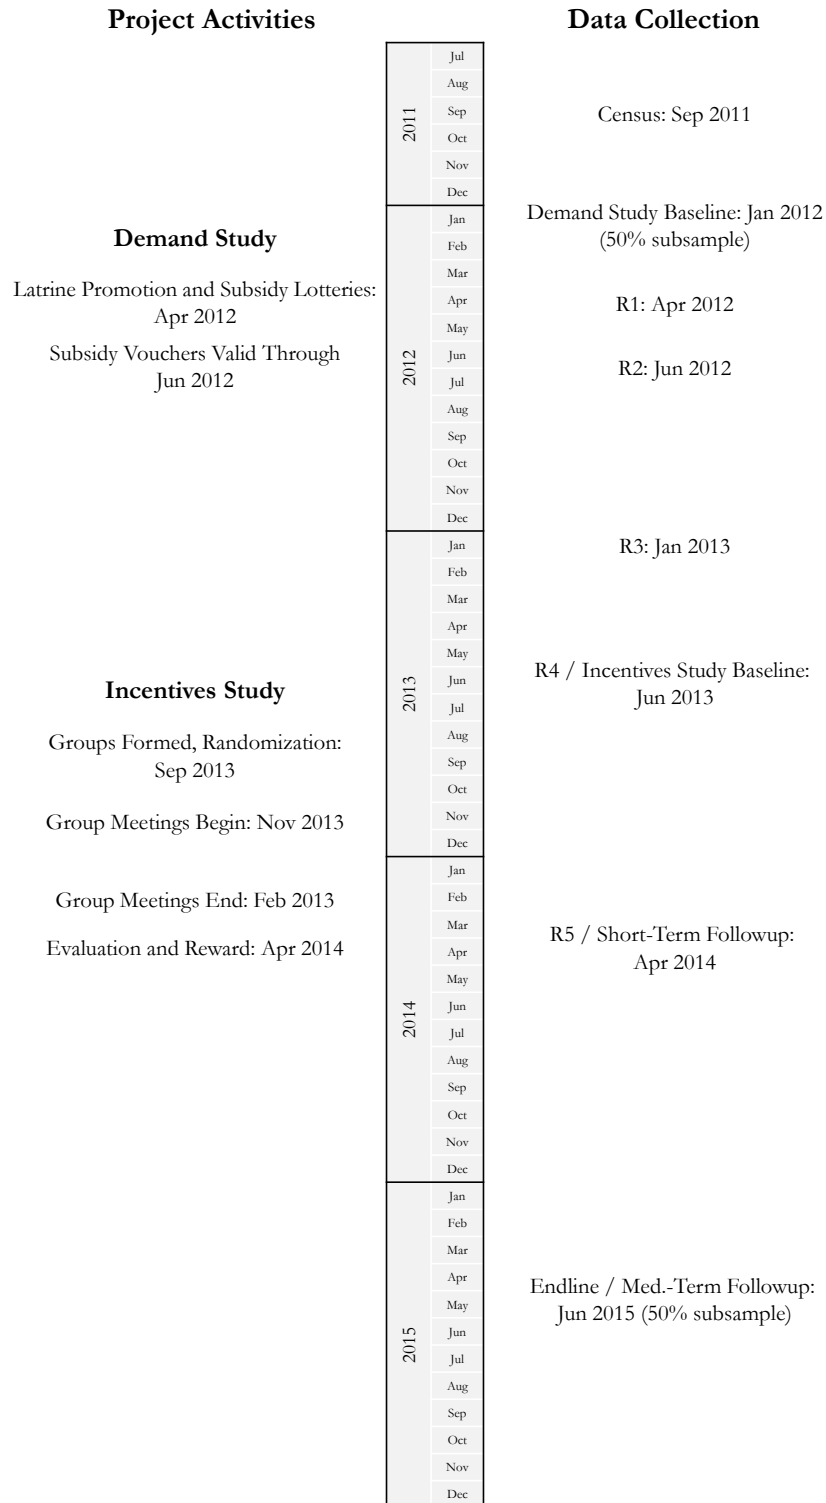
Project Activities

Data Collection

2011
Jul
Aug
Sep
Oct
Nov
Dec

Census: Sep 2011

2012
Jan
Feb
Mar
Apr
May
Jun
Jul
Aug
Sep
Oct
Nov
Dec

Demand Study

Latrine Promotion and Subsidy Lotteries: Apr 2012

Subsidy Vouchers Valid Through Jun 2012

Demand Study Baseline: Jan 2012 (50% subsample)

R1: Apr 2012

R2: Jun 2012

2013
Jan
Feb
Mar
Apr
May
Jun
Jul
Aug
Sep
Oct
Nov
Dec

R3: Jan 2013

R4 / Incentives Study Baseline: Jun 2013

Incentives Study

Groups Formed, Randomization: Sep 2013

Group Meetings Begin: Nov 2013

Group Meetings End: Feb 2013

Evaluation and Reward: Apr 2014

2014
Jan
Feb
Mar
Apr
May
Jun
Jul
Aug
Sep
Oct
Nov
Dec

R5 / Short-Term Followup: Apr 2014

2015
Jan
Feb
Mar
Apr
May
Jun
Jul
Aug
Sep
Oct
Nov
Dec

Endline / Med.-Term Followup: Jun 2015 (50% subsample)